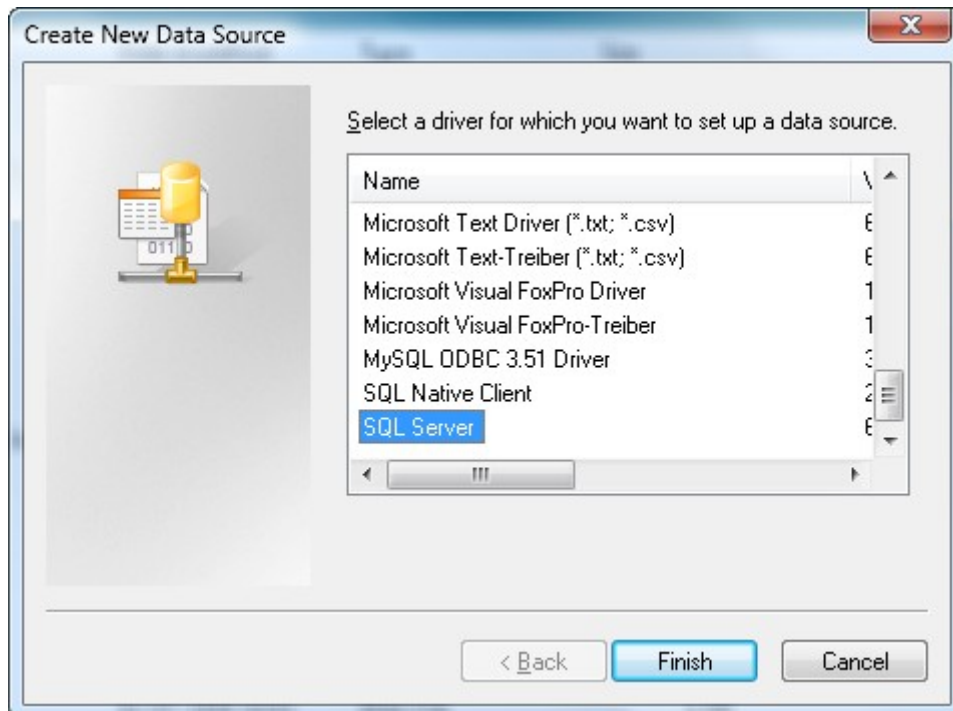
Create New Data Source

Select a driver for which you want to set up a data source.

| Name | V |
|---|---|
| Microsoft Text Driver (*.txt; *.csv) | 6 |
| Microsoft Text-Treiber (*.txt; *.csv) | 6 |
| Microsoft Visual FoxPro Driver | 1 |
| Microsoft Visual FoxPro-Treiber | 1 |
| MySQL ODBC 3.51 Driver | 3 |
| SQL Native Client | 2 |
| SQL Server | 6 |

< Back Finish Cancel